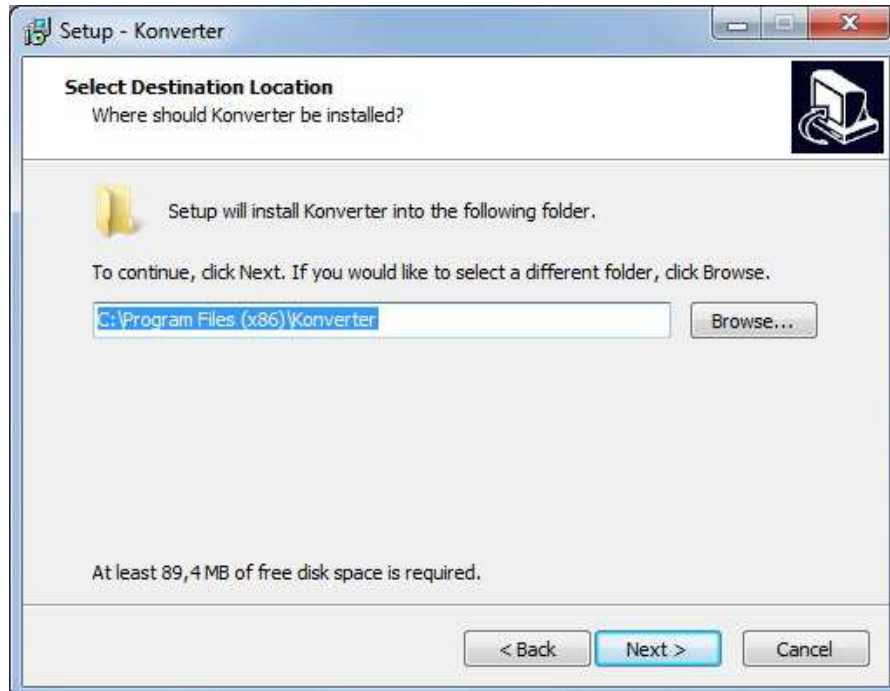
Setup - Konverter

Select Destination Location
Where should Konverter be installed?

Setup will install Konverter into the following folder.

To continue, click Next. If you would like to select a different folder, click Browse.

C:\Program Files (x86)\Konverter

Browse...

At least 89,4 MB of free disk space is required.

< Back

Next >

Cancel